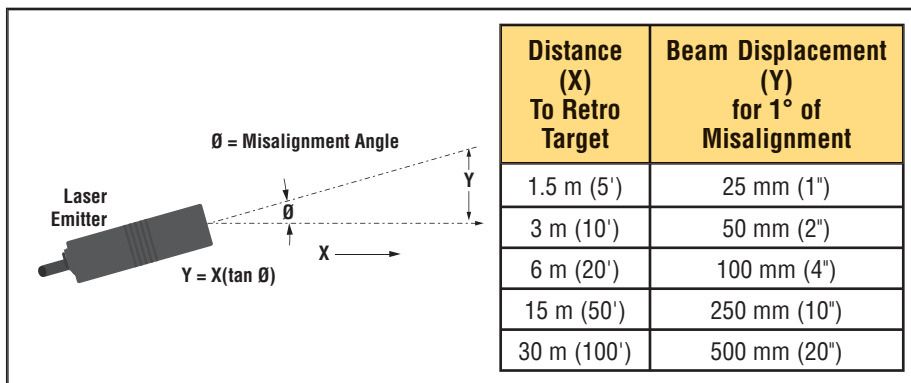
Ø = Misalignment Angle

Laser Emitter

Y

Ø

X

Y = X(tan Ø)

| Distance (X) To Retro Target | Beam Displacement (Y) for 1° of Misalignment |
|---|---|
| 1.5 m (5') | 25 mm (1") |
| 3 m (10') | 50 mm (2") |
| 6 m (20') | 100 mm (4") |
| 15 m (50') | 250 mm (10") |
| 30 m (100') | 500 mm (20") |